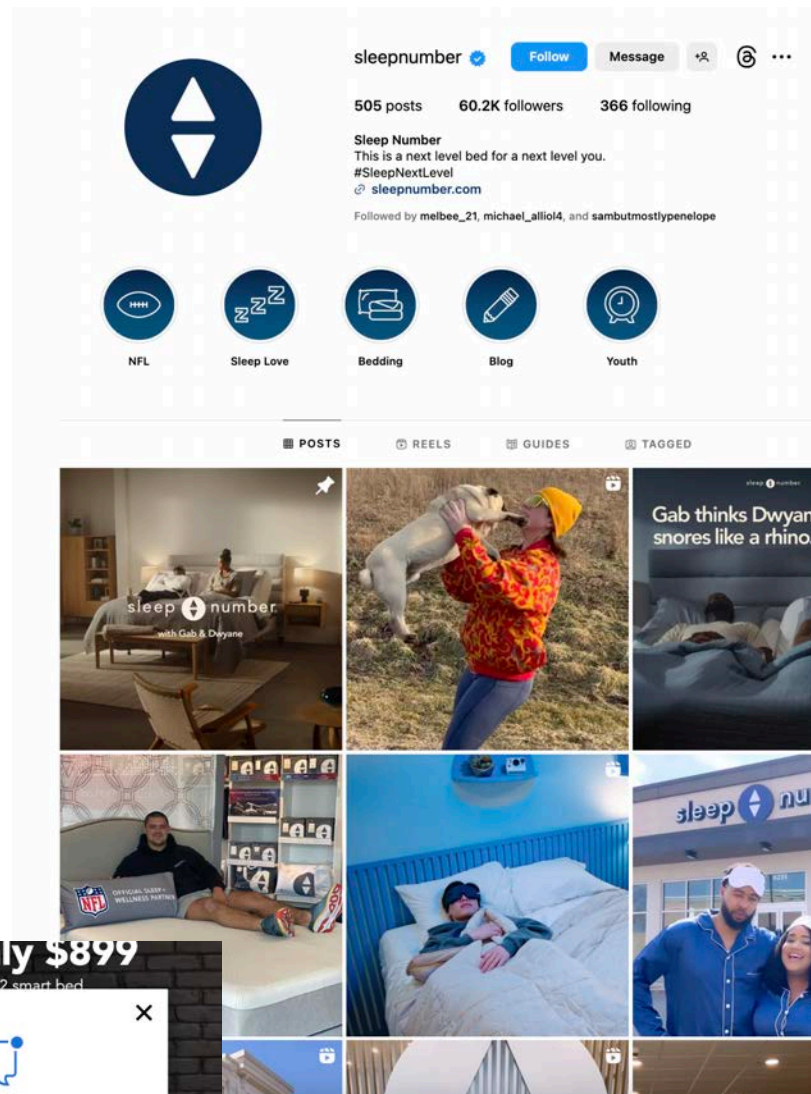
sleepnumber Follow Message

505 posts 60.2K followers 366 following

Sleep Number
This is a next level bed for a next level you.
#SleepNextLevel
sleepnumber.com

Followed by melbee_21, michael_alliol4, and sambutmostlypenelope

NFL Sleep Love Bedding Blog Youth

POSTS REELS GUIDES TAGGED

sleep number
with Gab & Dwyane

sleep number
Gab thinks Dwyan
snores like a rhino

NFL
OFFICIAL SLEEP + WELLNESS PARTNER

sleep nu

ly $899
2 smart bed